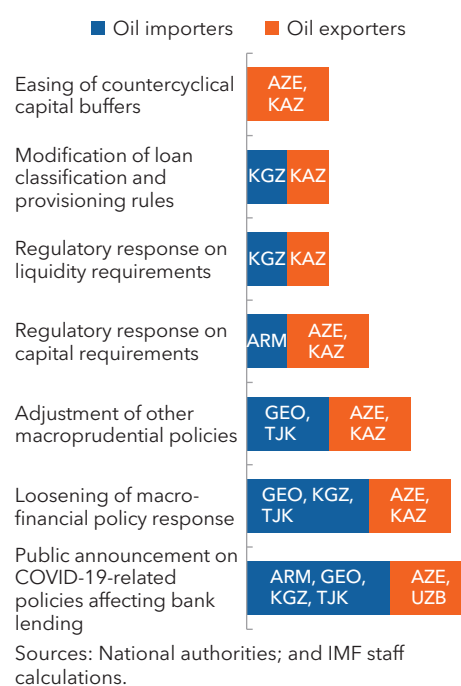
Oil importers  Oil exporters

Easing of countercyclical capital buffers
AZE, KAZ

Modification of loan classification and provisioning rules
KGZ KAZ

Regulatory response on liquidity requirements
KGZ KAZ

Regulatory response on capital requirements
ARM AZE, KAZ

Adjustment of other macroprudential policies
GEO, TJK AZE, KAZ

Loosening of macrofinancial policy response
GEO, KGZ, TJK AZE, KAZ

Public announcement on COVID-19-related policies affecting bank lending
ARM, GEO, KGZ, TJK AZE, UZB

Sources: National authorities; and IMF staff calculations.